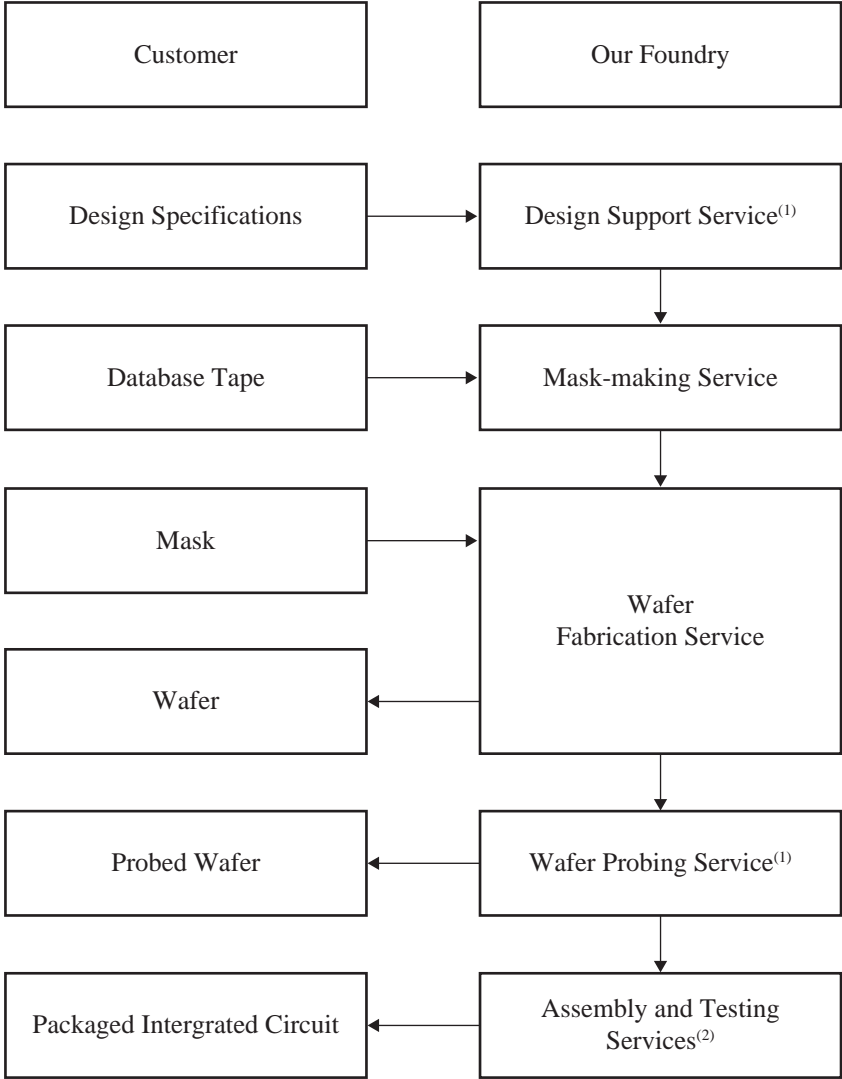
Customer

Our Foundry

Design Specifications

Design Support Service$^{(1)}$

Database Tape

Mask-making Service

Mask

Wafer Fabrication Service

Wafer

Probed Wafer

Wafer Probing Service$^{(1)}$

Packaged Intergrated Circuit

Assembly and Testing Services$^{(2)}$